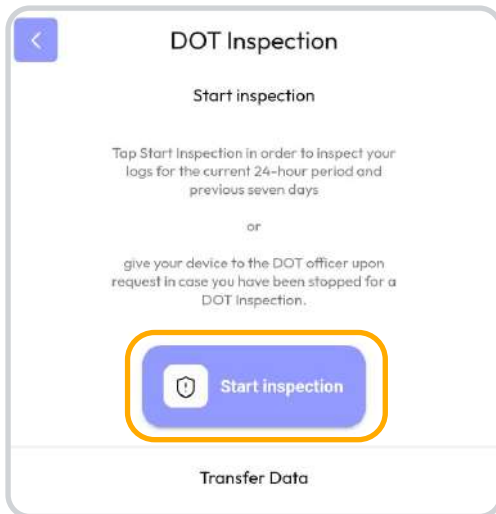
DOT Inspection

Start inspection

Tap Start Inspection in order to inspect your logs for the current 24-hour period and previous seven days

or

give your device to the DOT officer upon request in case you have been stopped for a DOT Inspection.

Start inspection

Transfer Data